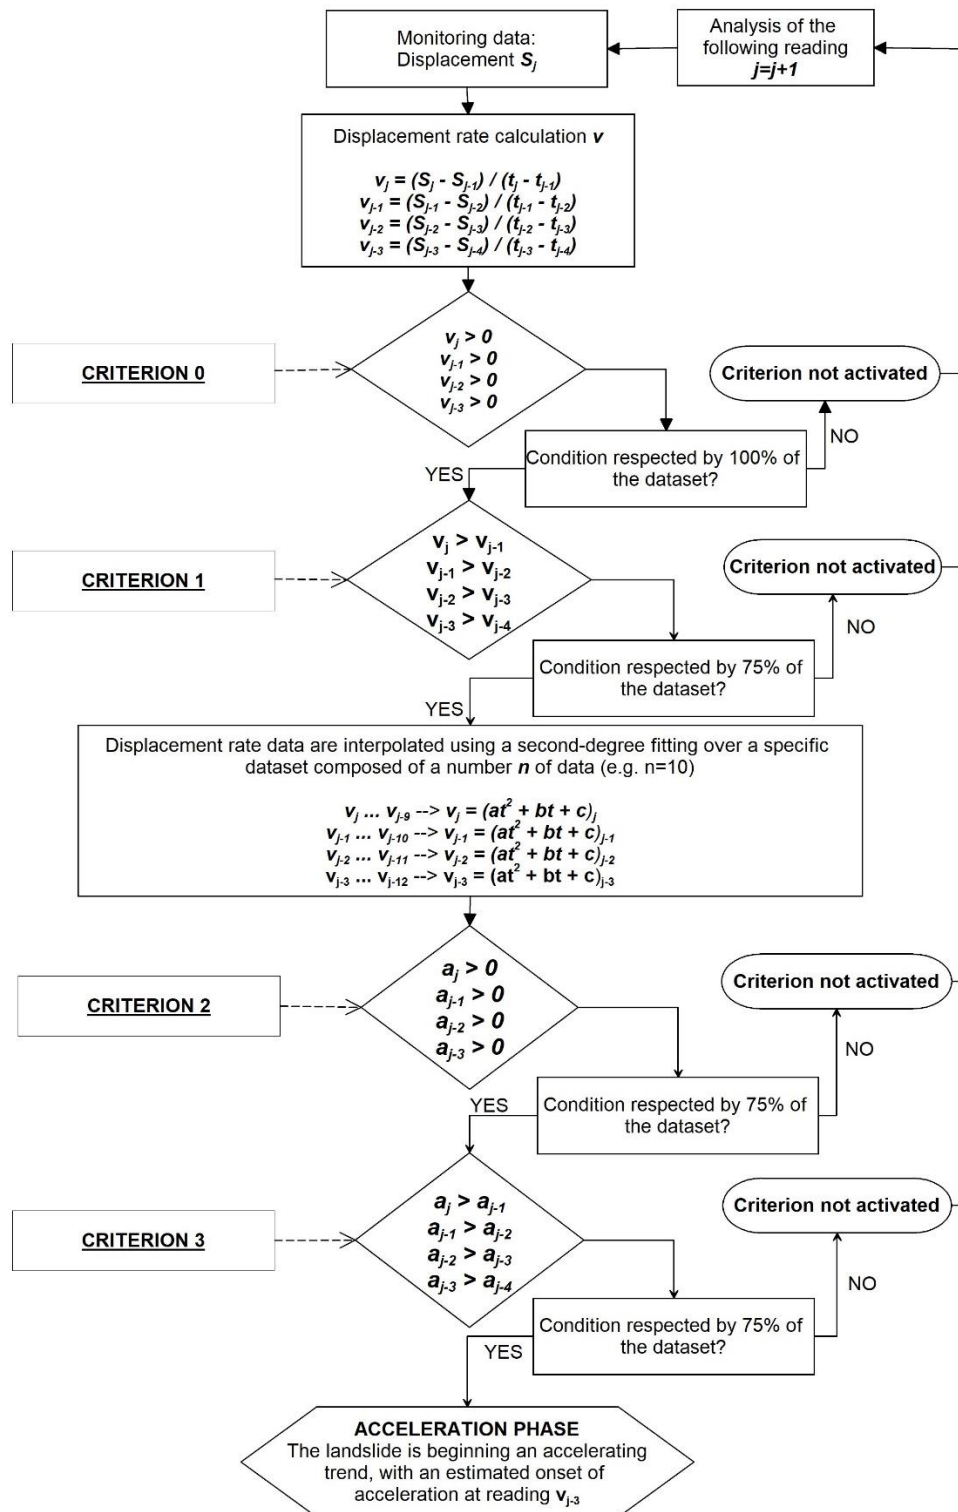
Monitoring data: Displacement $S_j$

Analysis of the following reading $j=j+1$

Displacement rate calculation $v$

$v_j = (S_j - S_{j-1}) / (t_j - t_{j-1})$
$v_{j-1} = (S_{j-1} - S_{j-2}) / (t_{j-1} - t_{j-2})$
$v_{j-2} = (S_{j-2} - S_{j-3}) / (t_{j-2} - t_{j-3})$
$v_{j-3} = (S_{j-3} - S_{j-4}) / (t_{j-3} - t_{j-4})$

CRITERION 0

$v_j > 0$
$v_{j-1} > 0$
$v_{j-2} > 0$
$v_{j-3} > 0$

Criterion not activated

NO

Condition respected by 100% of the dataset?

YES

CRITERION 1

$v_j > v_{j-1}$
$v_{j-1} > v_{j-2}$
$v_{j-2} > v_{j-3}$
$v_{j-3} > v_{j-4}$

Criterion not activated

NO

Condition respected by 75% of the dataset?

YES

Displacement rate data are interpolated using a second-degree fitting over a specific dataset composed of a number $n$ of data (e.g. n=10)

$v_j ... v_{j-9}$ --> $v_j = (at^2 + bt + c)_j$
$v_{j-1} ... v_{j-10}$ --> $v_{j-1} = (at^2 + bt + c)_{j-1}$
$v_{j-2} ... v_{j-11}$ --> $v_{j-2} = (at^2 + bt + c)_{j-2}$
$v_{j-3} ... v_{j-12}$ --> $v_{j-3} = (at^2 + bt + c)_{j-3}$

CRITERION 2

$a_j > 0$
$a_{j-1} > 0$
$a_{j-2} > 0$
$a_{j-3} > 0$

Criterion not activated

NO

YES

Condition respected by 75% of the dataset?

CRITERION 3

$a_j > a_{j-1}$
$a_{j-1} > a_{j-2}$
$a_{j-2} > a_{j-3}$
$a_{j-3} > a_{j-4}$

Criterion not activated

NO

Condition respected by 75% of the dataset?

YES

ACCELERATION PHASE
The landslide is beginning an accelerating trend, with an estimated onset of acceleration at reading $v_{j-3}$